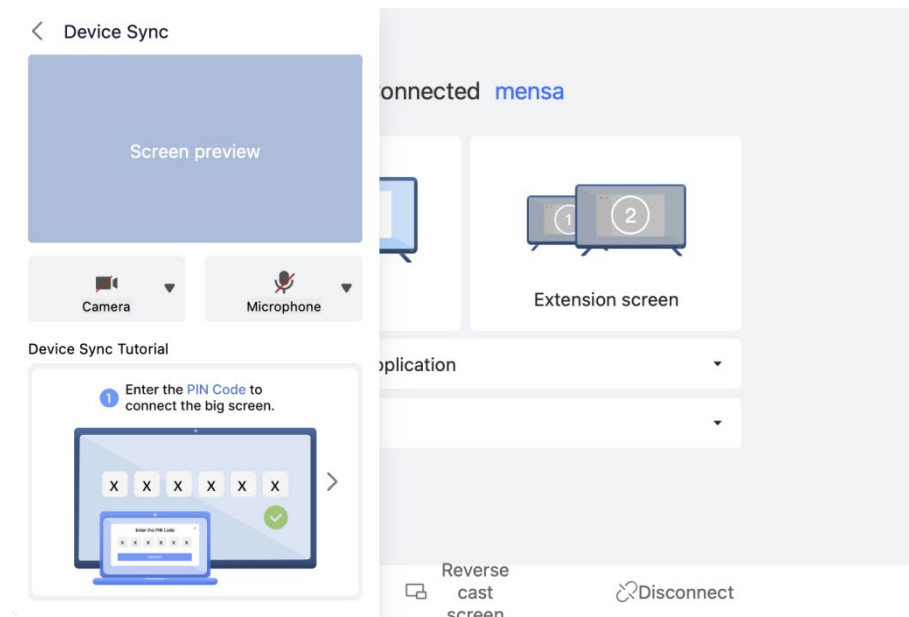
Device Sync

Screen preview

Camera

Microphone

Device Sync Tutorial

1 Enter the PIN Code to connect the big screen.

X X X X X X

Enter the PIN Code

x x x x x x

onnected mensa

1 2

Extension screen

plication

Reverse cast screen

Disconnect